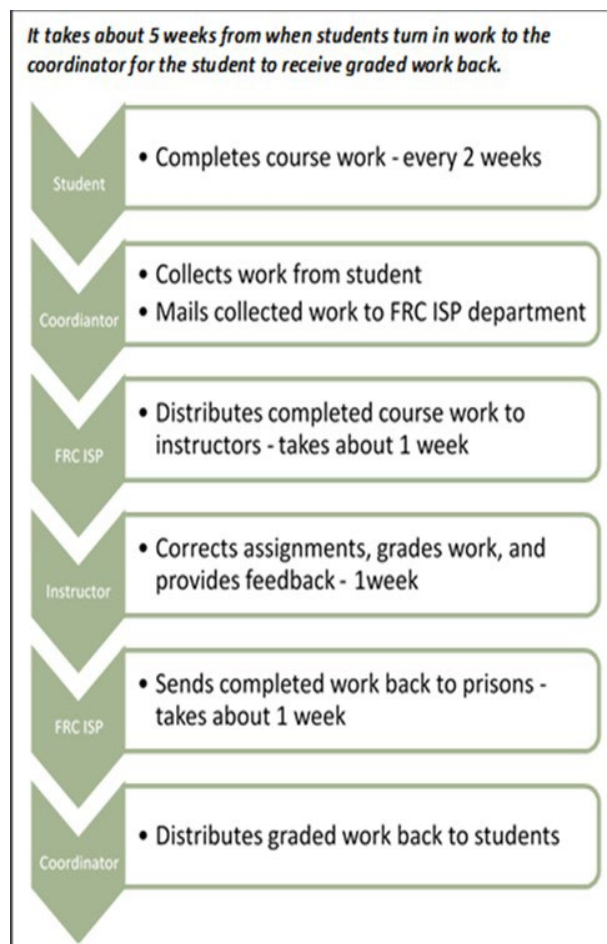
It takes about 5 weeks from when students turn in work to the coordinator for the student to receive graded work back.

Student

• Completes course work - every 2 weeks

Coordiantor

• Collects work from student
• Mails collected work to FRC ISP department

FRC ISP

• Distributes completed course work to instructors - takes about 1 week

Instructor

• Corrects assignments, grades work, and provides feedback - 1week

FRC ISP

• Sends completed work back to prisons - takes about 1 week

Coordinator

• Distributes graded work back to students